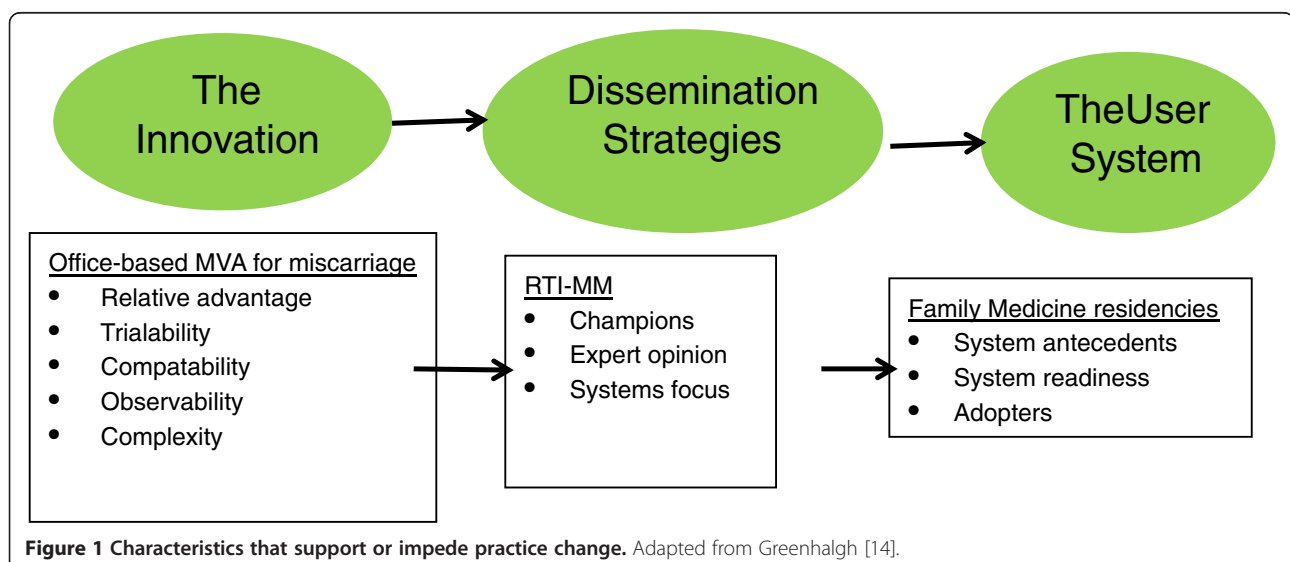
The Innovation

Dissemination Strategies

TheUser System

Office-based MVA for miscarriage
- Relative advantage
- Trialability
- Compatability
- Observability
- Complexity

RTI-MM
- Champions
- Expert opinion
- Systems focus

Family Medicine residencies
- System antecedents
- System readiness
- Adopters

**Figure 1 Characteristics that support or impede practice change.** Adapted from Greenhalgh [14].